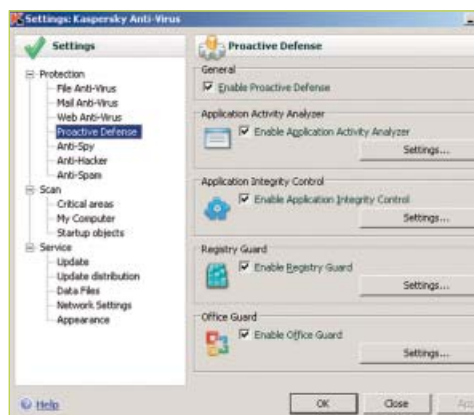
Settings: Kaspersky Anti-Virus

Settings

Protection
File Anti-Virus
Mail Anti-Virus
Web Anti-Virus
Proactive Defense
Anti-Spy
Anti-Hacker
Anti-Spam
Scan
Critical areas
My Computer
Startup objects
Service
Update
Update distribution
Data Files
Network Settings
Appearance

Proactive Defense

General
Enable Proactive Defense

Application Activity Analyzer
Enable Application Activity Analyzer
Settings...

Application Integrity Control
Enable Application Integrity Control
Settings...

Registry Guard
Enable Registry Guard
Settings...

Office Guard
Enable Office Guard
Settings...

Help
OK
Close
Ap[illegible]